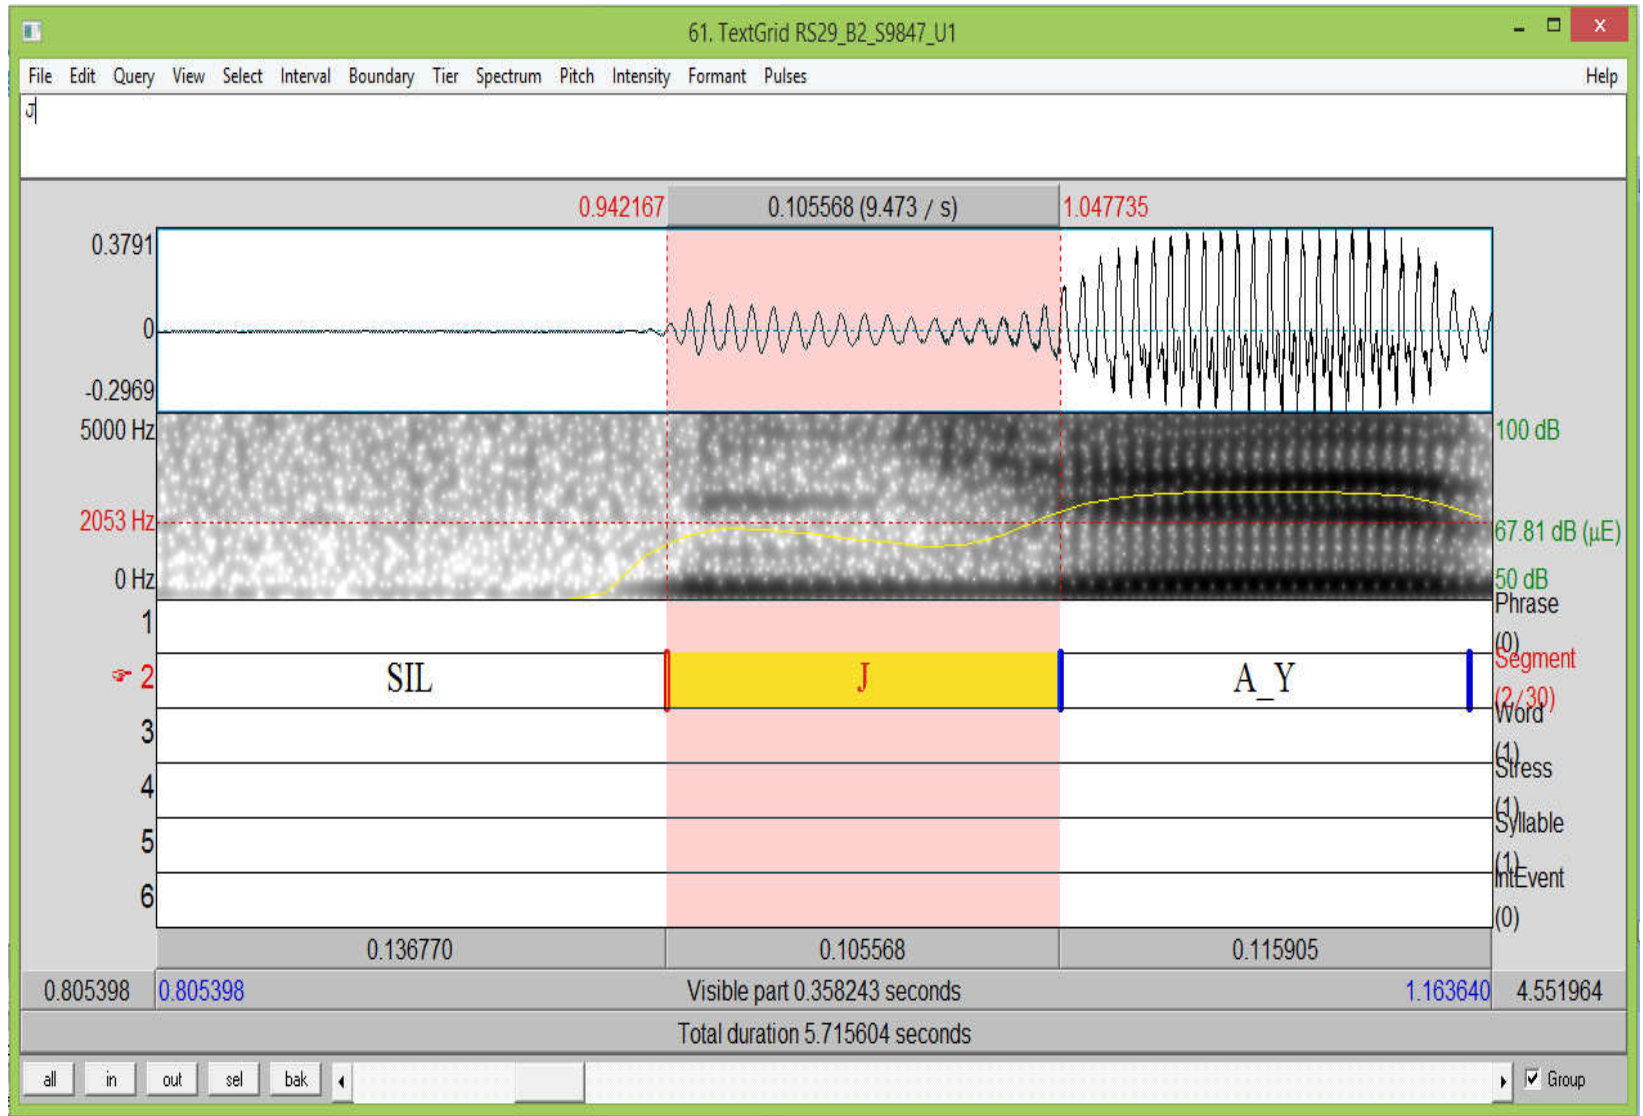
61. TextGrid RS29_B2_S9847_U1

File Edit Query View Select Interval Boundary Tier Spectrum Pitch Intensity Formant Pulses Help

J

0.942167 0.105568 (9.473 / s) 1.047735

0.3791
0
-0.2969

5000 Hz
2053 Hz
0 Hz

100 dB
67.81 dB (μE)
50 dB

1 Phrase (0)
2 SIL J A_Y Segment (2/30)
3 Word (1)
4 Stress (1)
5 Syllable (1)
6 IntEvent (0)

0.136770 0.105568 0.115905

0.805398 0.805398 Visible part 0.358243 seconds 1.163640 4.551964

Total duration 5.715604 seconds

all in out sel bak Group